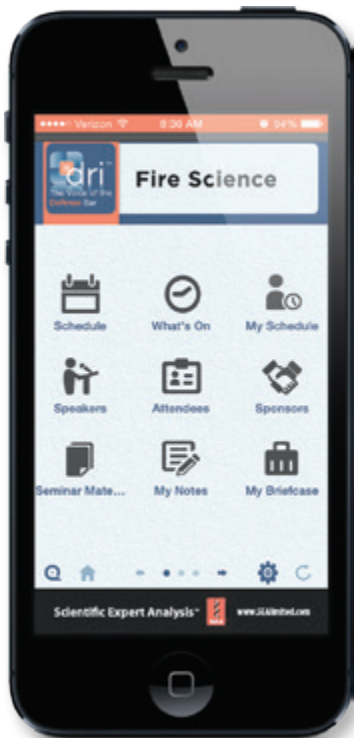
●●●●○ Verizon 8:30 AM 94%

dri The Voice of the Defense Bar

Fire Science

Schedule
What's On
My Schedule
Speakers
Attendees
Sponsors
Seminar Mate...
My Notes
My Briefcase

Scientific Expert Analysis™ www.SEAlimited.com